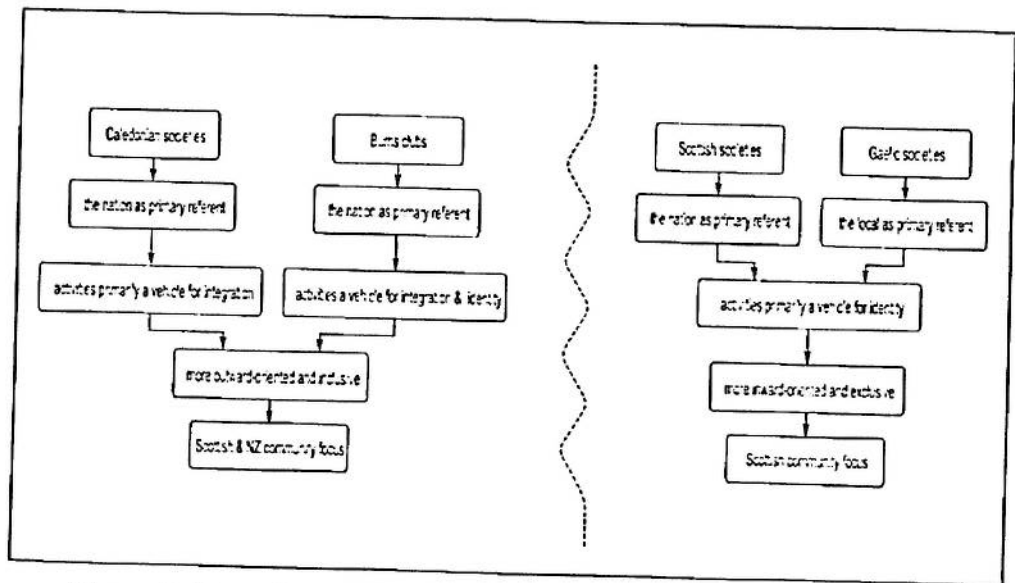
Caledonian societies

the nation as primary referent

activities primarily a vehicle for integration

Burns clubs

the nation as primary referent

activities a vehicle for integration & identity

more outward-oriented and inclusive

Scottish & NZ community focus

Scottish societies

the nation as primary referent

Gaelic societies

the local as primary referent

activities primarily a vehicle for identity

more inward-oriented and exclusive

Scottish community focus